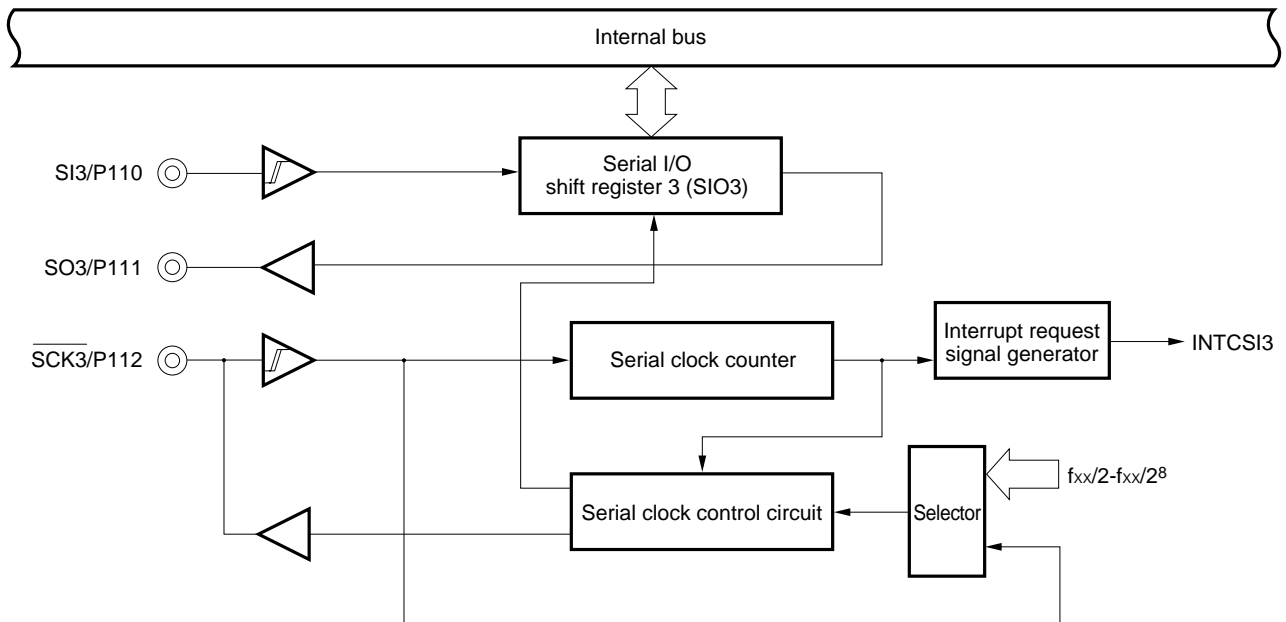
Internal bus

SI3/P110

Serial I/O shift register 3 (SIO3)

SO3/P111

$\overline{SCK3}$/P112

Serial clock counter

Interrupt request signal generator

INTCSI3

$f_{XX}/2$-$f_{XX}/2^8$

Serial clock control circuit

Selector